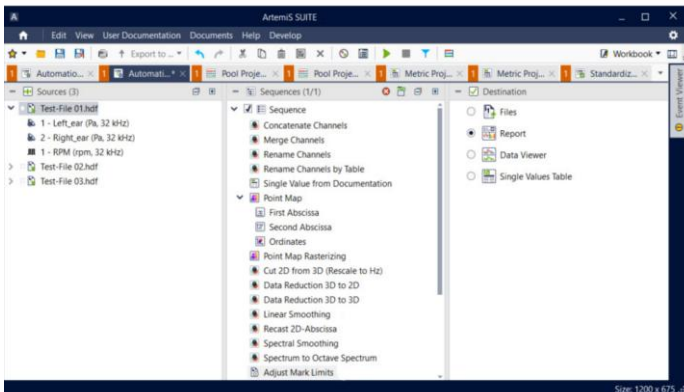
ArtemiS SUITE

Edit View User Documentation Documents Help Develop

Export to ...

Workbook

Automatio... Automati...* Pool Proje... Pool Proje... Metric Proj... Metric Proj... Standardiz...

Sources (3)

Test-File 01.hdf
1 - Left_ear (Pa, 32 kHz)
2 - Right_ear (Pa, 32 kHz)
1 - RPM (rpm, 32 kHz)
Test-File 02.hdf
Test-File 03.hdf

Sequences (1/1)

Sequence
Concatenate Channels
Merge Channels
Rename Channels
Rename Channels by Table
Single Value from Documentation
Point Map
First Abscissa
Second Abscissa
Ordinates
Point Map Rasterizing
Cut 2D from 3D (Rescale to Hz)
Data Reduction 3D to 2D
Data Reduction 3D to 3D
Linear Smoothing
Recast 2D-Abscissa
Spectral Smoothing
Spectrum to Octave Spectrum
Adjust Mark Limits

Destination

Files
Report
Data Viewer
Single Values Table

Event Viewer

Size: 1200 x 675